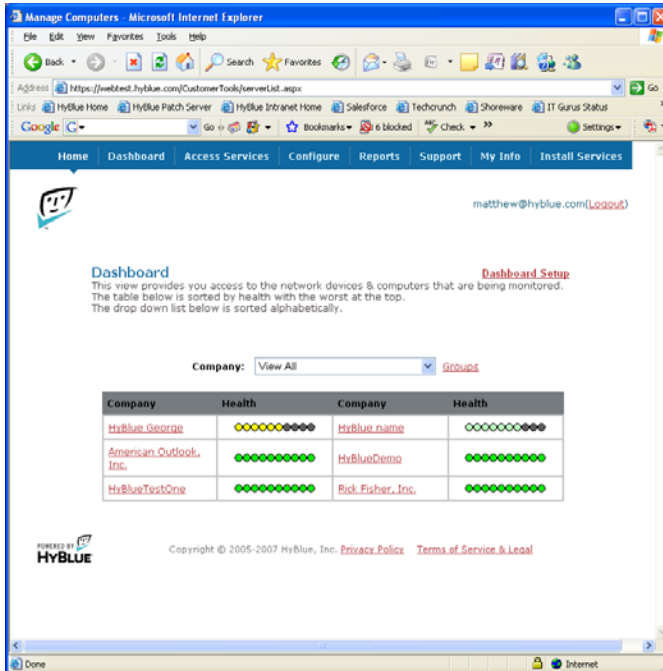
Manage Computers - Microsoft Internet Explorer

File Edit View Favorites Tools Help

Back Search Favorites

Address https://webtest.hyblue.com/CustomerTools/serverList.aspx Go

Links HyBlue Home HyBlue Patch Server HyBlue Intranet Home Salesforce Techcrunch Shoreware IT Gurus Status

Google Go Bookmarks 6 blocked Check Settings

Home Dashboard Access Services Configure Reports Support My Info Install Services

matthew@hyblue.com(Logout)

Dashboard

Dashboard Setup

This view provides you access to the network devices & computers that are being monitored.
The table below is sorted by health with the worst at the top.
The drop down list below is sorted alphabetically.

Company: View All Groups

| Company | Health | Company | Health |
|---|---|---|---|
| HyBlue George | | HyBlue name | |
| American Outlook, Inc. | | HyBlueDemo | |
| HyBlueTestOne | | Rick Fisher, Inc. | |

POWERED BY HYBLUE

Copyright © 2005-2007 HyBlue, Inc. Privacy Policy Terms of Service & Legal

Done Internet